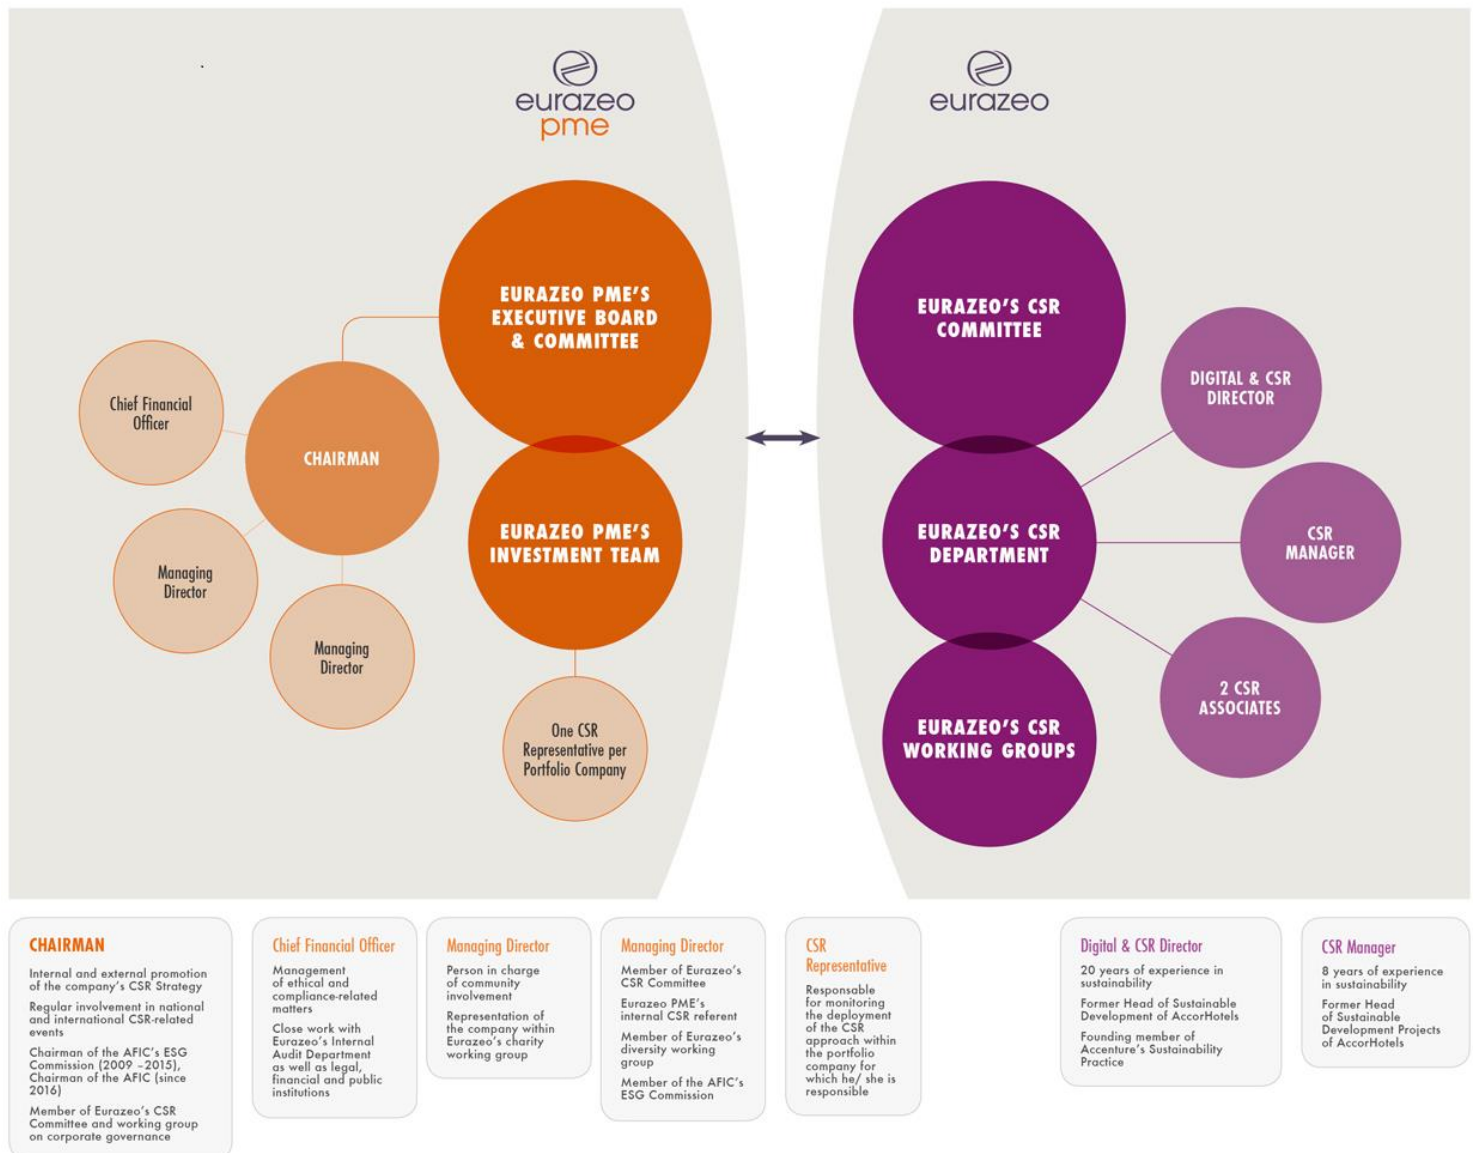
eurazeo pme

eurazeo

EURAZEO PME'S EXECUTIVE BOARD & COMMITTEE

Chief Financial Officer

CHAIRMAN

Managing Director

Managing Director

EURAZEO PME'S INVESTMENT TEAM

One CSR Representative per Portfolio Company

EURAZEO'S CSR COMMITTEE

DIGITAL & CSR DIRECTOR

EURAZEO'S CSR DEPARTMENT

CSR MANAGER

2 CSR ASSOCIATES

EURAZEO'S CSR WORKING GROUPS

CHAIRMAN
Internal and external promotion of the company's CSR Strategy
Regular involvement in national and international CSR-related events
Chairman of the AFIC's ESG Commission (2009 –2015), Chairman of the AFIC (since 2016)
Member of Eurazeo's CSR Committee and working group on corporate governance

Chief Financial Officer
Management of ethical and compliance-related matters
Close work with Eurazeo's Internal Audit Department as well as legal, financial and public institutions

Managing Director
Person in charge of community involvement
Representation of the company within Eurazeo's charity working group

Managing Director
Member of Eurazeo's CSR Committee
Eurazeo PME's internal CSR referent
Member of Eurazeo's diversity working group
Member of the AFIC's ESG Commission

CSR Representative
Responsable for monitoring the deployment of the CSR approach within the portfolio company for which he/ she is responsible

Digital & CSR Director
20 years of experience in sustainability
Former Head of Sustainable Development of AccorHotels
Founding member of Accenture's Sustainability Practice

CSR Manager
8 years of experience in sustainability
Former Head of Sustainable Development Projects of AccorHotels